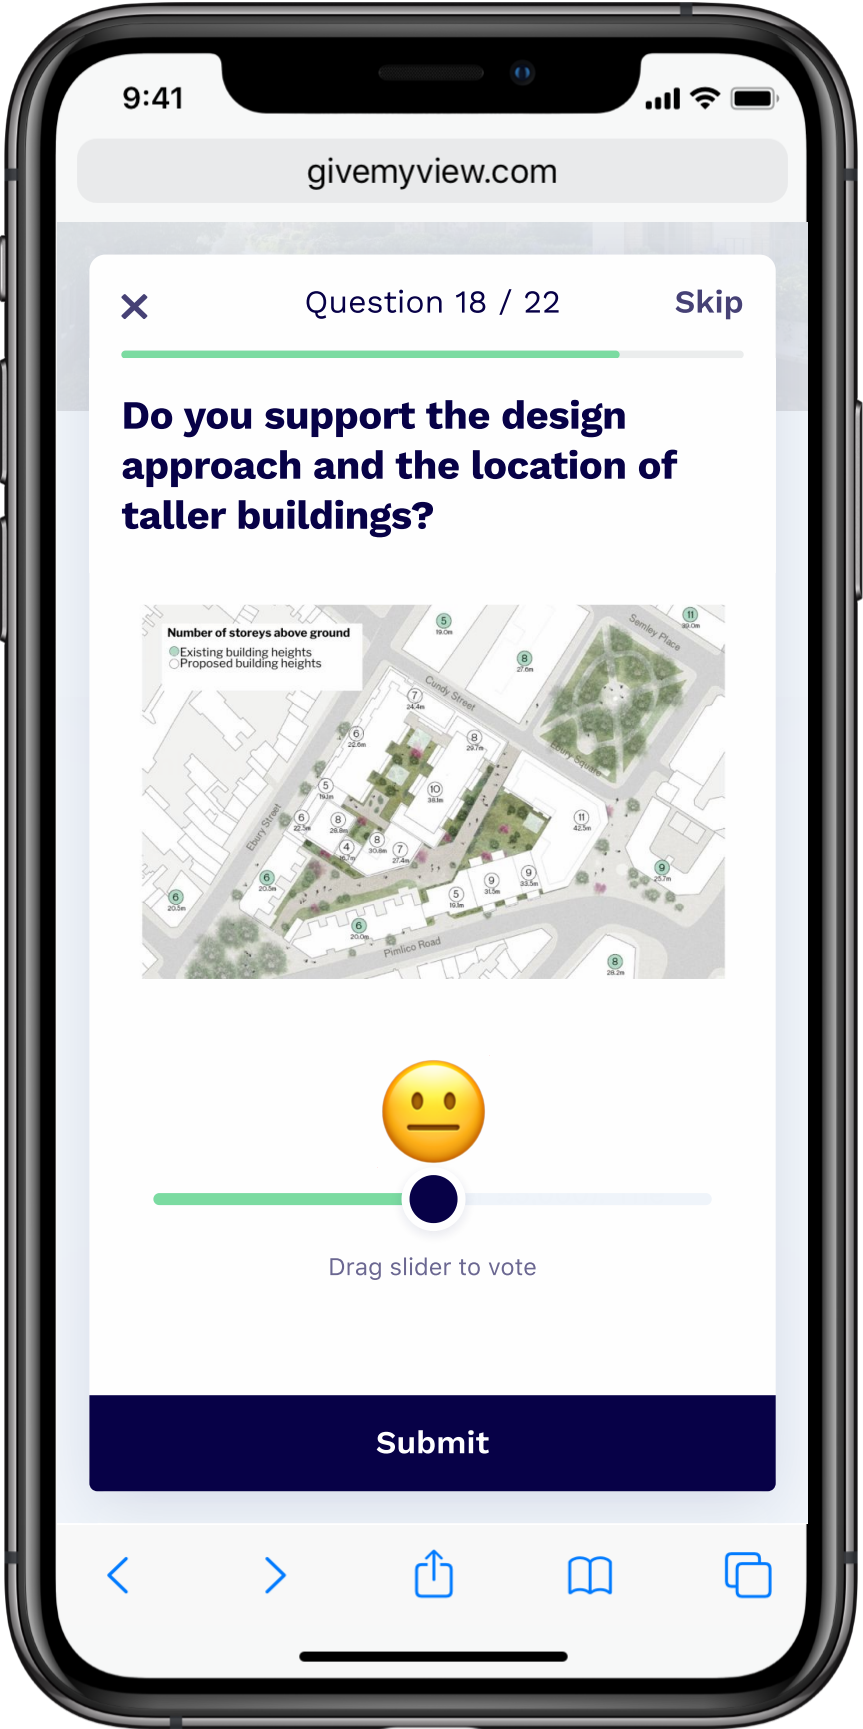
9:41

givemyview.com

×

Question 18 / 22

Skip

Do you support the design approach and the location of taller buildings?

Number of storeys above ground
Existing building heights
Proposed building heights

5 19.0m
11 30.0m
Semley Place
8 27.6m
Cundy Street
7 24.4m
6 22.6m
8 29.7m
Ebury Square
5 19.1m
10 38.1m
11 42.5m
Ebury Street
6 22.5m
8 28.8m
8 30.6m
4 16.7m
7 27.4m
9 25.7m
6 20.5m
5 19.9m
9 31.5m
9 33.5m
6 20.5m
6 20.0m
Pimlico Road
8 28.2m

Drag slider to vote

Submit